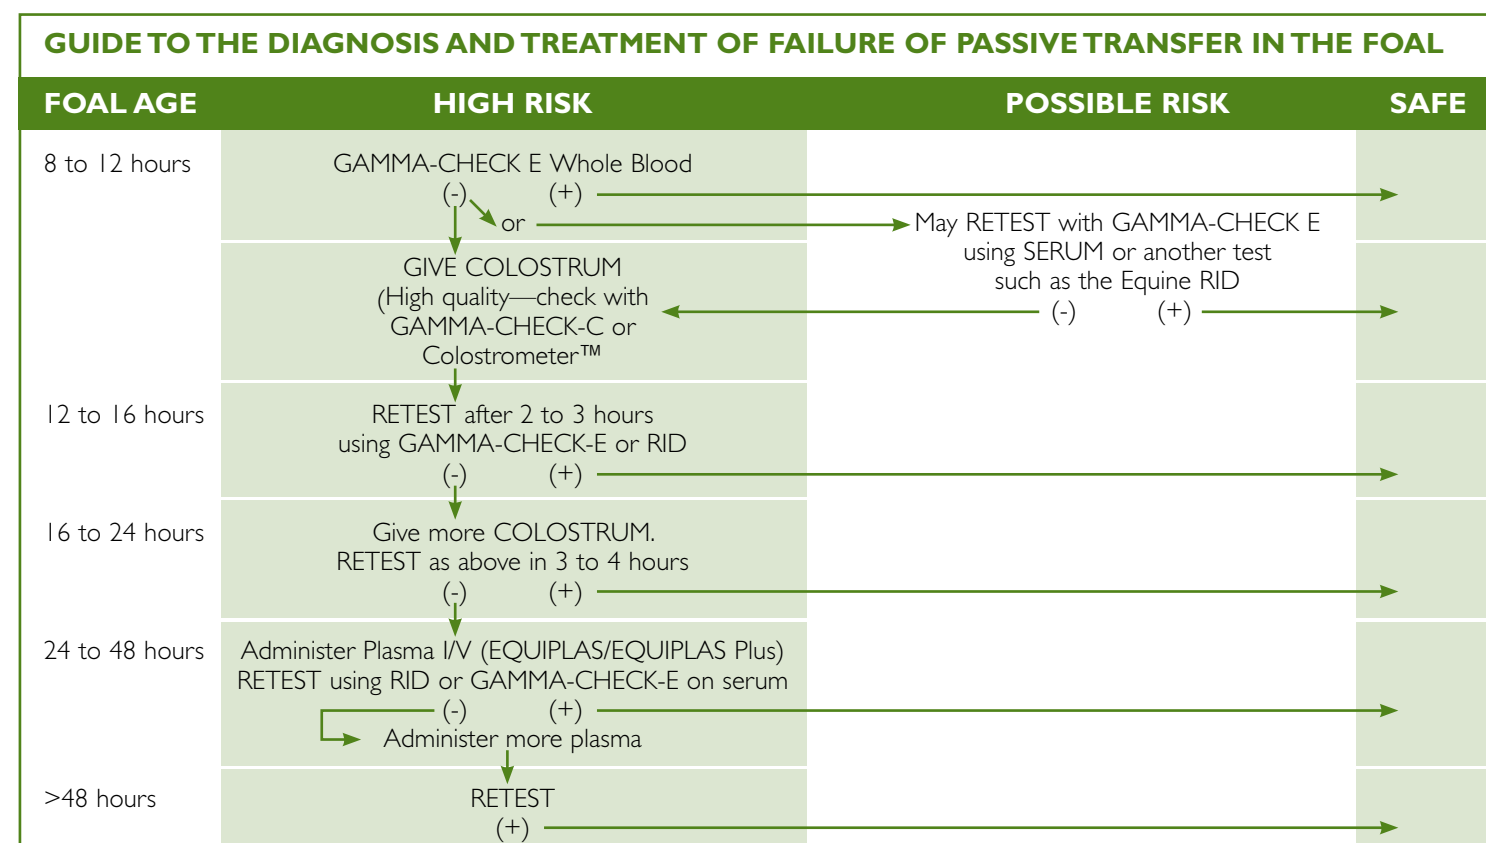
GUIDE TO THE DIAGNOSIS AND TREATMENT OF FAILURE OF PASSIVE TRANSFER IN THE FOAL

| FOAL AGE | HIGH RISK | POSSIBLE RISK | SAFE |
|---|---|---|---|
| 8 to 12 hours | GAMMA-CHECK E Whole Blood (-) (+) or | May RETEST with GAMMA-CHECK E using SERUM or another test such as the Equine RID (-) (+) | |
| | GIVE COLOSTRUM (High quality—check with GAMMA-CHECK-C or Colostrometer™ | | |
| 12 to 16 hours | RETEST after 2 to 3 hours using GAMMA-CHECK-E or RID (-) (+) | | |
| 16 to 24 hours | Give more COLOSTRUM. RETEST as above in 3 to 4 hours (-) (+) | | |
| 24 to 48 hours | Administer Plasma I/V (EQUIPLAS/EQUIPLAS Plus) RETEST using RID or GAMMA-CHECK-E on serum (-) (+) Administer more plasma | | |
| >48 hours | RETEST (+) | | |